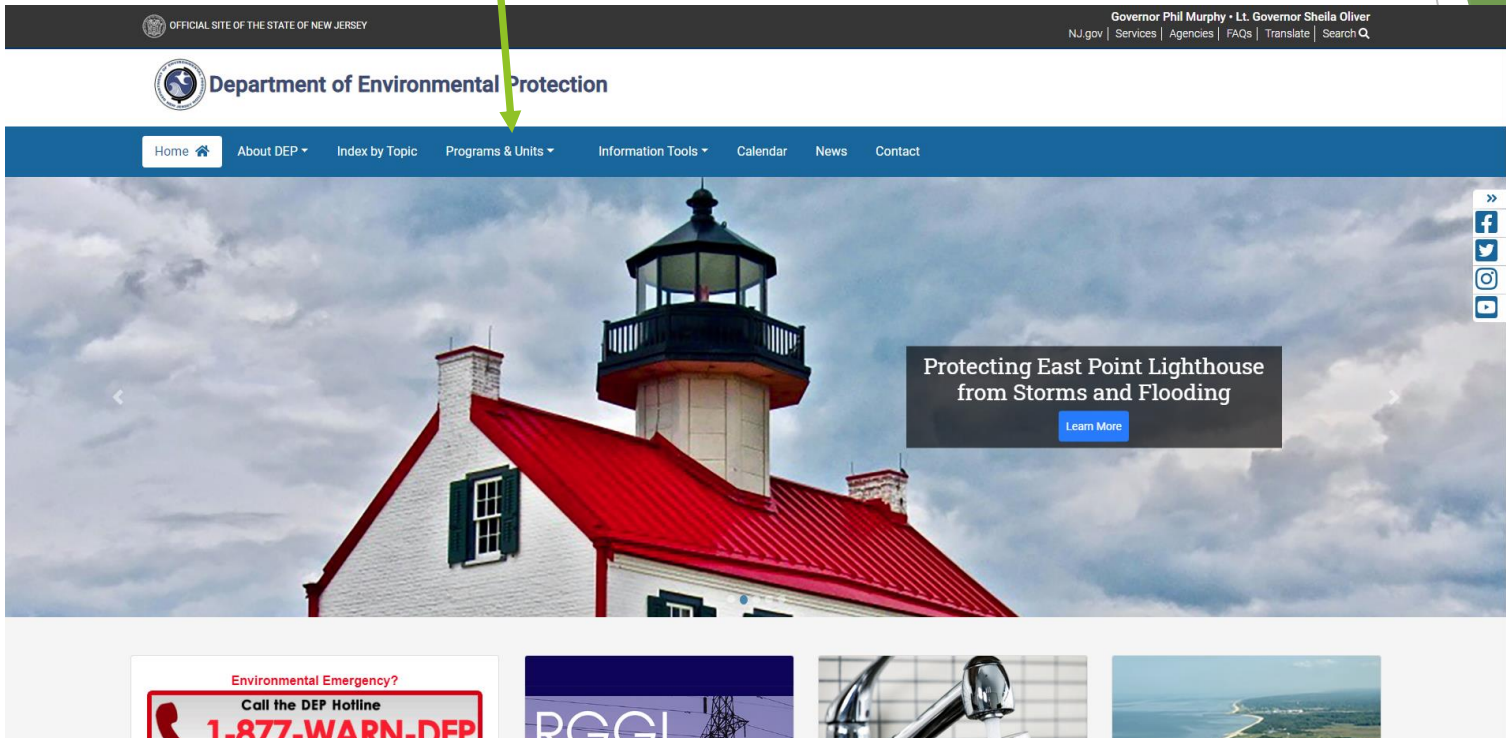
OFFICIAL SITE OF THE STATE OF NEW JERSEY

Governor Phil Murphy • Lt. Governor Sheila Oliver
NJ.gov | Services | Agencies | FAQs | Translate | Search

Department of Environmental Protection

Home | About DEP | Index by Topic | Programs & Units | Information Tools | Calendar | News | Contact

Protecting East Point Lighthouse from Storms and Flooding

Learn More

Environmental Emergency?
Call the DEP Hotline
1-877-WARN-DEP

RGGI